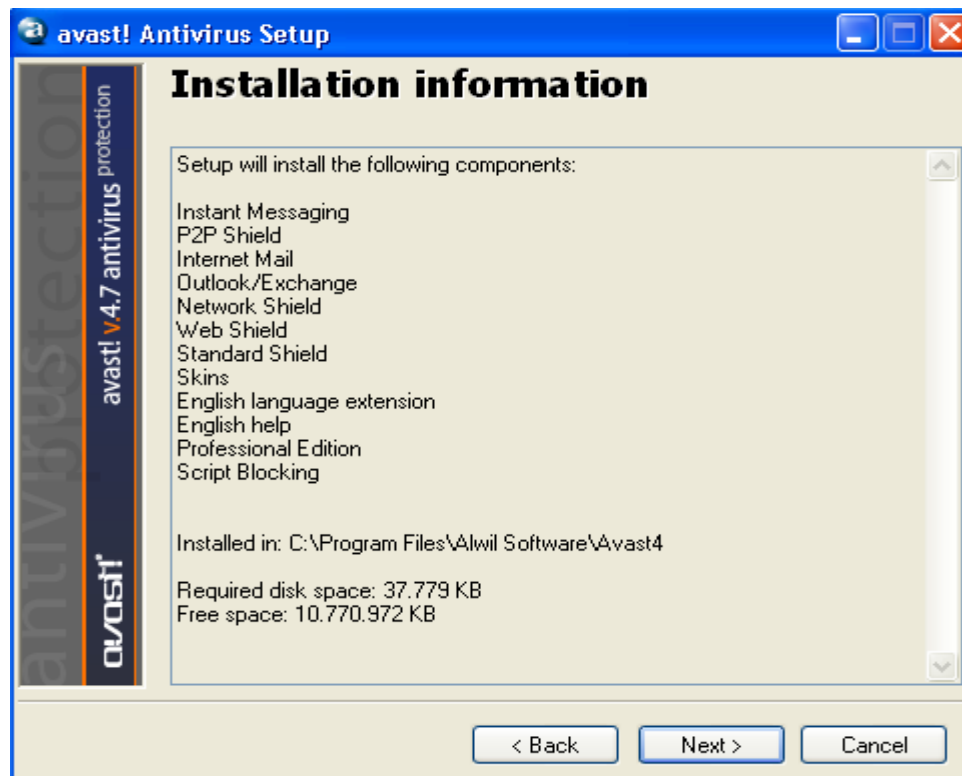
avast! Antivirus Setup

avast! v.4.7 antivirus protection

antivirus protection

avast!

Installation information

Setup will install the following components:

Instant Messaging
P2P Shield
Internet Mail
Outlook/Exchange
Network Shield
Web Shield
Standard Shield
Skins
English language extension
English help
Professional Edition
Script Blocking

Installed in: C:\Program Files\Alwil Software\Avast4

Required disk space: 37.779 KB
Free space: 10.770.972 KB

< Back | Next > | Cancel